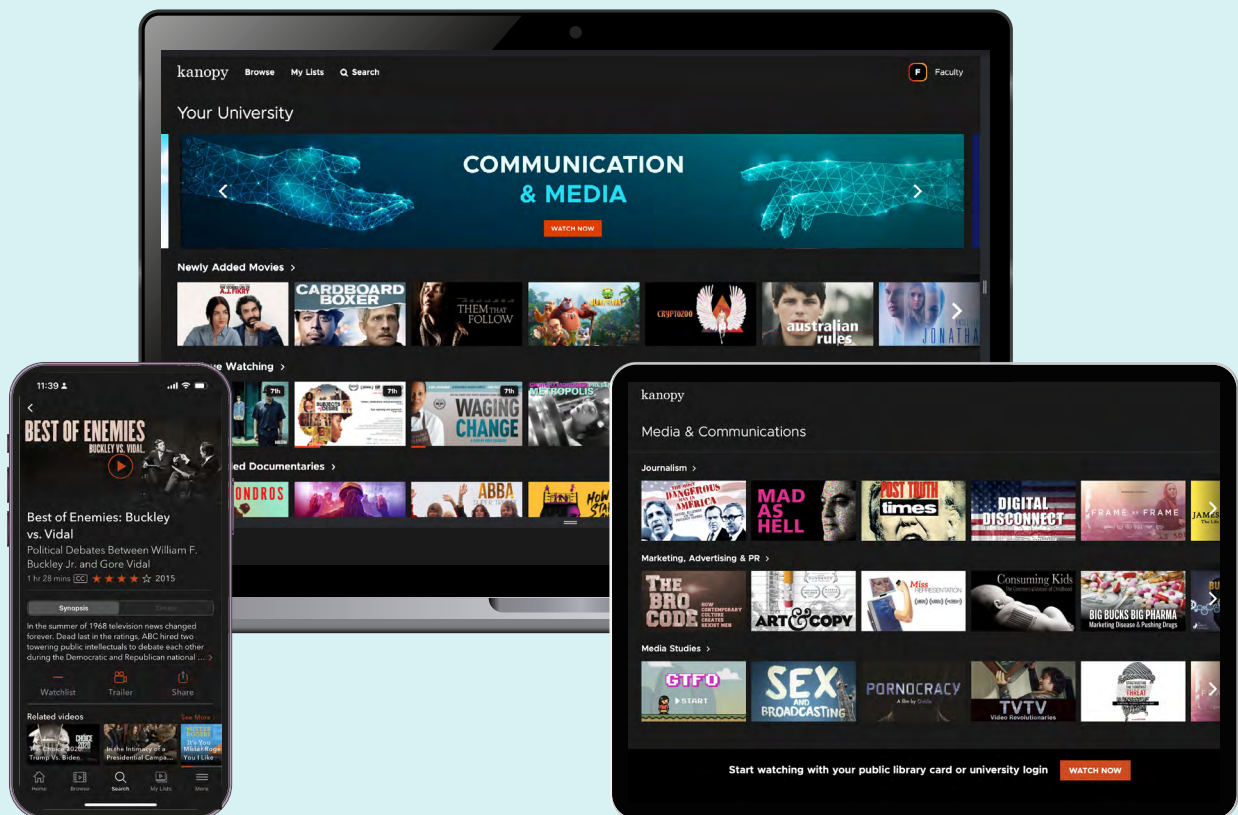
kanopy Browse My Lists Search

F Faculty

Your University

COMMUNICATION & MEDIA

WATCH NOW

Newly Added Movies >

CARDBOARD BOXER

THEM THAT FOLLOW

CRYPTOZOO

australian rules

JONATHA

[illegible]e Watching >

7th

7th

7th

WAGING CHANGE

METROPOLIS

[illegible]ed Documentaries >

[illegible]ONDROS

ABBA

HOW STA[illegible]

11:39

BEST OF ENEMIES BUCKLEY VS. VIDAL

Best of Enemies: Buckley vs. Vidal

Political Debates Between William F. Buckley Jr. and Gore Vidal

1 hr 28 mins CC ★★★★☆ 2015

Synopsis

In the summer of 1968 television news changed forever. Dead last in the ratings, ABC hired two towering public intellectuals to debate each other during the Democratic and Republican national ...

Watchlist Trailer Share

Related videos See More

The Choice 2020: Trump Vs. Biden

In the Intimacy of a Presidential Campa...

It's You Mister Roge... You Like

Home Browse Search My Lists More

kanopy

Media & Communications

Journalism >

THE MOST DANGEROUS MAN IN AMERICA

MAD AS HELL

POST TRUTH times

DIGITAL DISCONNECT

FRAME BY FRAME

JAMES

Marketing, Advertising & PR >

THE BRO CODE

ART&COPY

Miss REPRESENTATION

Consuming Kids

BIG BUCKS BIG PHARMA Marketing Disease & Pushing Drugs

Media Studies >

GTFO START

SEX AND BROADCASTING

PORNOCRACY

TVTV Video Revolutionaries

THREAT

Start watching with your public library card or university login WATCH NOW